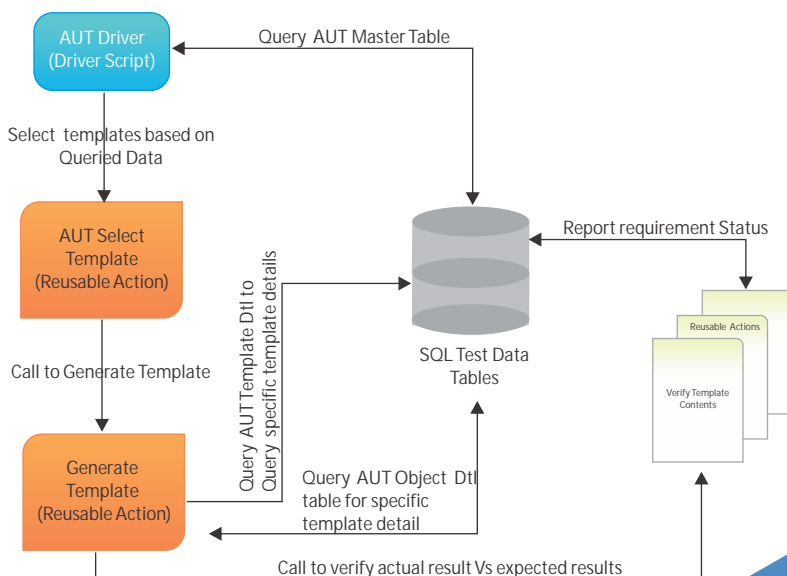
AUT Driver
(Driver Script)

Query AUT Master Table

Select templates based on Queried Data

AUT Select Template
(Reusable Action)

Query AUT Template Dtl to Query specific template details

Report requirement Status

SQL Test Data Tables

Reusable Actions

Verify Template Contents

Call to Generate Template

Generate Template
(Reusable Action)

Query AUT Object Dtl table for specific template detail

Call to verify actual result Vs expected results